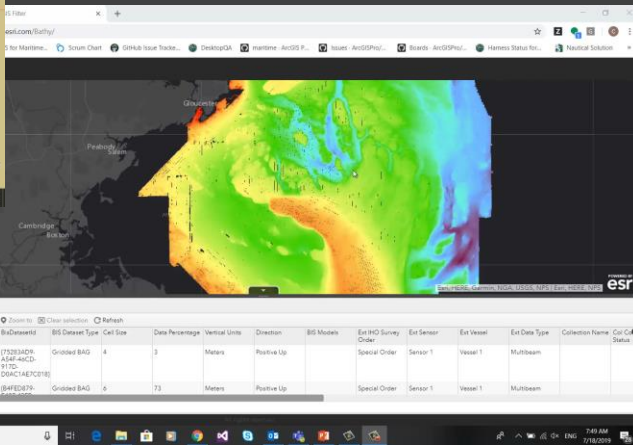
S Filter
esri.com/Bathy/
S for Maritime... Scrum Chart GitHub Issue Tracke... DesktopQA maritime - ArcGIS P... Issues · ArcGISPro/... Boards · ArcGISPro/... Harness Status for... Nautical Solution

Gloucester
Peabody
Salem
Cambridge
Boston

Esri, HERE, Garmin, NGA, USGS, NPS | Esri, HERE, NPS
POWERED BY esri

Zoom to  Clear selection  Refresh

| BisDatasetId | BIS Dataset Type | Cell Size | Data Percentage | Vertical Units | Direction | BIS Models | Ext IHO Survey Order | Ext Sensor | Ext Vessel | Ext Data Type | Collection Name | Col Co Status |
|---|---|---|---|---|---|---|---|---|---|---|---|---|
| {752834D9-A54F-4ACD-917D-D6AC1AE7C018} | Gridded BAG | 4 | 3 | Meters | Positive Up | | Special Order | Sensor 1 | Vessel 1 | Multibeam | | |
| {B4FED879- | Gridded BAG | 6 | 73 | Meters | Positive Up | | Special Order | Sensor 1 | Vessel 1 | Multibeam | | |

ENG 7:49 AM 7/18/2019